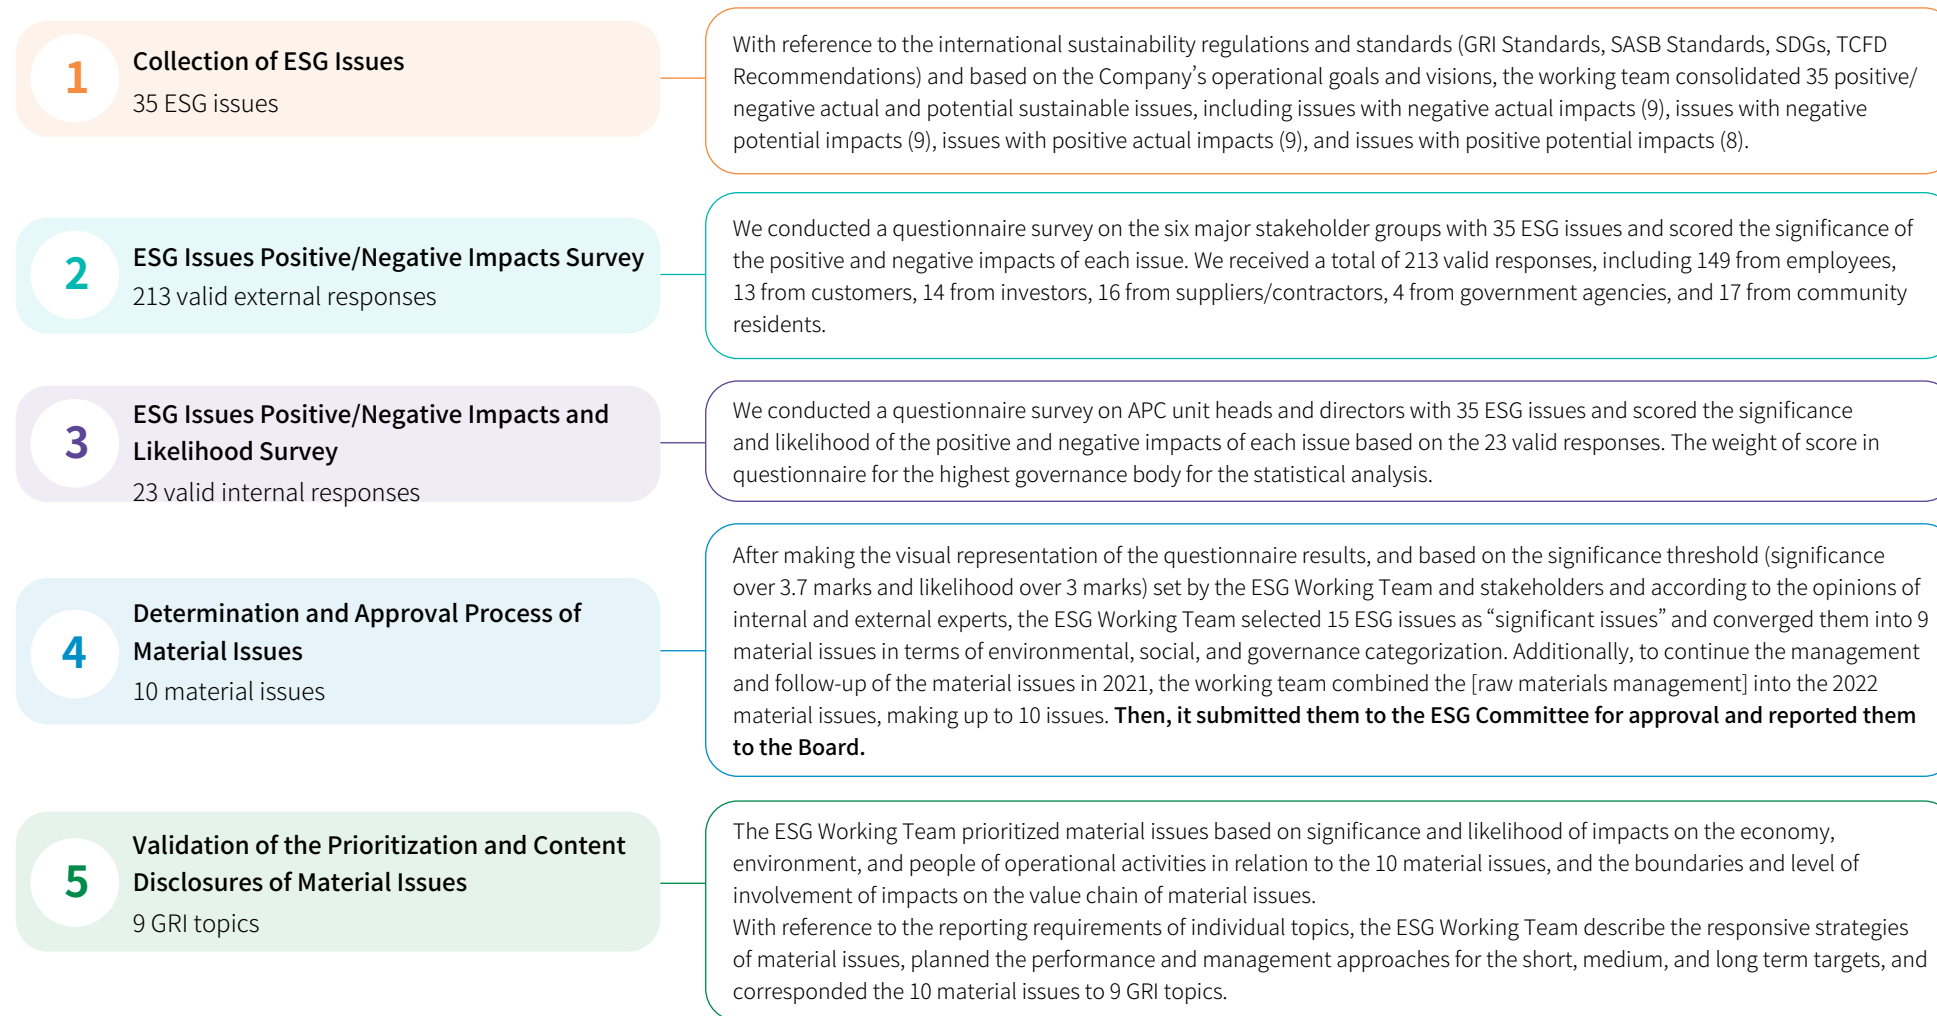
1

Collection of ESG Issues

35 ESG issues

With reference to the international sustainability regulations and standards (GRI Standards, SASB Standards, SDGs, TCFD Recommendations) and based on the Company's operational goals and visions, the working team consolidated 35 positive/ negative actual and potential sustainable issues, including issues with negative actual impacts (9), issues with negative potential impacts (9), issues with positive actual impacts (9), and issues with positive potential impacts (8).

2

ESG Issues Positive/Negative Impacts Survey

213 valid external responses

We conducted a questionnaire survey on the six major stakeholder groups with 35 ESG issues and scored the significance of the positive and negative impacts of each issue. We received a total of 213 valid responses, including 149 from employees, 13 from customers, 14 from investors, 16 from suppliers/contractors, 4 from government agencies, and 17 from community residents.

3

ESG Issues Positive/Negative Impacts and Likelihood Survey

23 valid internal responses

We conducted a questionnaire survey on APC unit heads and directors with 35 ESG issues and scored the significance and likelihood of the positive and negative impacts of each issue based on the 23 valid responses. The weight of score in questionnaire for the highest governance body for the statistical analysis.

4

Determination and Approval Process of Material Issues

10 material issues

After making the visual representation of the questionnaire results, and based on the significance threshold (significance over 3.7 marks and likelihood over 3 marks) set by the ESG Working Team and stakeholders and according to the opinions of internal and external experts, the ESG Working Team selected 15 ESG issues as "significant issues" and converged them into 9 material issues in terms of environmental, social, and governance categorization. Additionally, to continue the management and follow-up of the material issues in 2021, the working team combined the [raw materials management] into the 2022 material issues, making up to 10 issues. Then, it submitted them to the ESG Committee for approval and reported them to the Board.

5

Validation of the Prioritization and Content Disclosures of Material Issues

9 GRI topics

The ESG Working Team prioritized material issues based on significance and likelihood of impacts on the economy, environment, and people of operational activities in relation to the 10 material issues, and the boundaries and level of involvement of impacts on the value chain of material issues.
With reference to the reporting requirements of individual topics, the ESG Working Team describe the responsive strategies of material issues, planned the performance and management approaches for the short, medium, and long term targets, and corresponded the 10 material issues to 9 GRI topics.